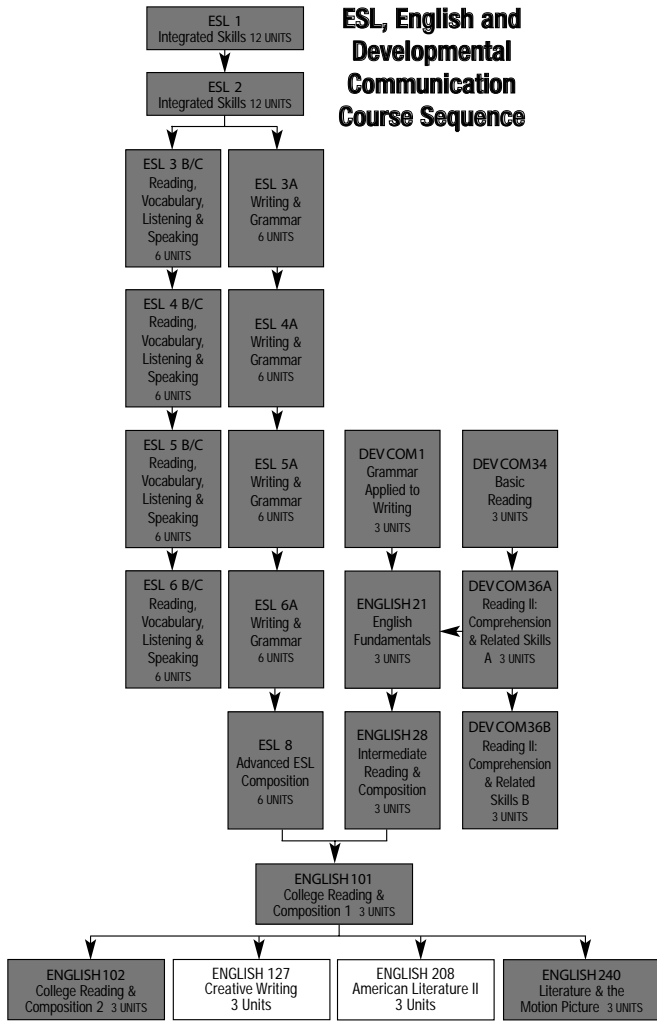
ESL, English and Developmental Communication Course Sequence

ESL 1
Integrated Skills 12 UNITS

ESL 2
Integrated Skills 12 UNITS

ESL 3 B/C
Reading, Vocabulary, Listening & Speaking
6 UNITS

ESL 3A
Writing & Grammar
6 UNITS

ESL 4 B/C
Reading, Vocabulary, Listening & Speaking
6 UNITS

ESL 4A
Writing & Grammar
6 UNITS

ESL 5 B/C
Reading, Vocabulary, Listening & Speaking
6 UNITS

ESL 5A
Writing & Grammar
6 UNITS

DEV COM 1
Grammar Applied to Writing
3 UNITS

DEV COM 34
Basic Reading
3 UNITS

ESL 6 B/C
Reading, Vocabulary, Listening & Speaking
6 UNITS

ESL 6A
Writing & Grammar
6 UNITS

ENGLISH 21
English Fundamentals
3 UNITS

DEV COM 36A
Reading II: Comprehension & Related Skills A 3 UNITS

ESL 8
Advanced ESL Composition
6 UNITS

ENGLISH 28
Intermediate Reading & Composition
3 UNITS

DEV COM 36B
Reading II: Comprehension & Related Skills B
3 UNITS

ENGLISH 101
College Reading & Composition 1 3 UNITS

ENGLISH 102
College Reading & Composition 2 3 UNITS

ENGLISH 127
Creative Writing
3 Units

ENGLISH 208
American Literature II
3 Units

ENGLISH 240
Literature & the Motion Picture 3 UNITS